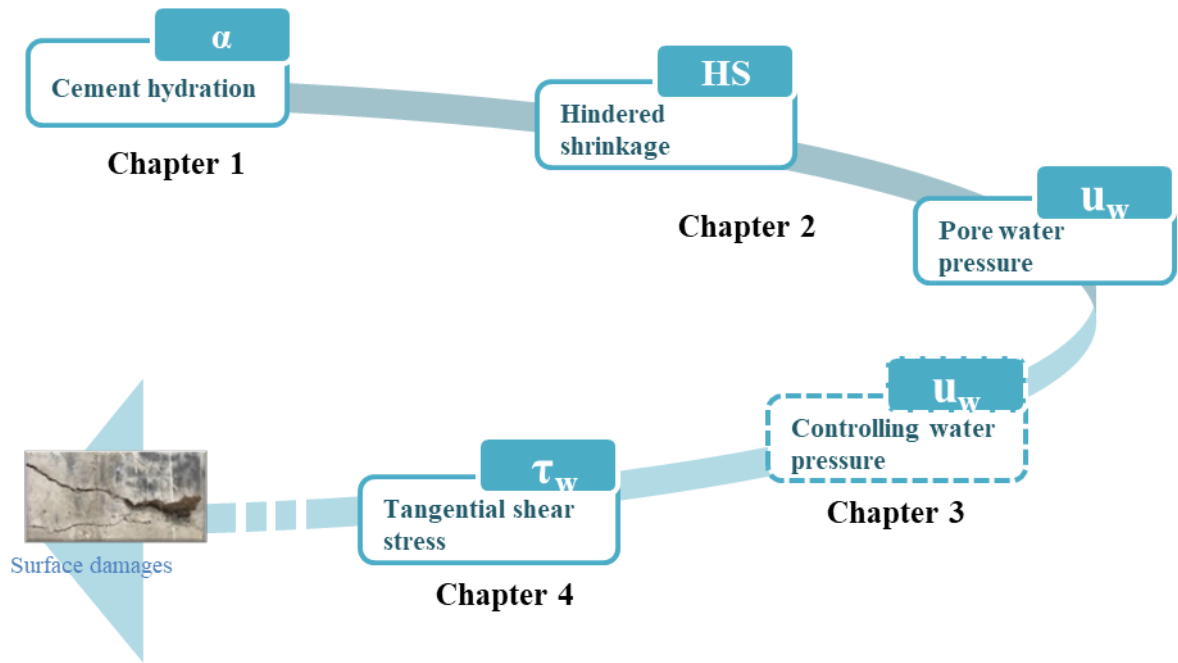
$\alpha$
Cement hydration
Chapter 1

HS
Hindered shrinkage
Chapter 2

$u_w$
Pore water pressure

$u_w$
Controlling water pressure
Chapter 3

$\tau_w$
Tangential shear stress
Chapter 4

Surface damages